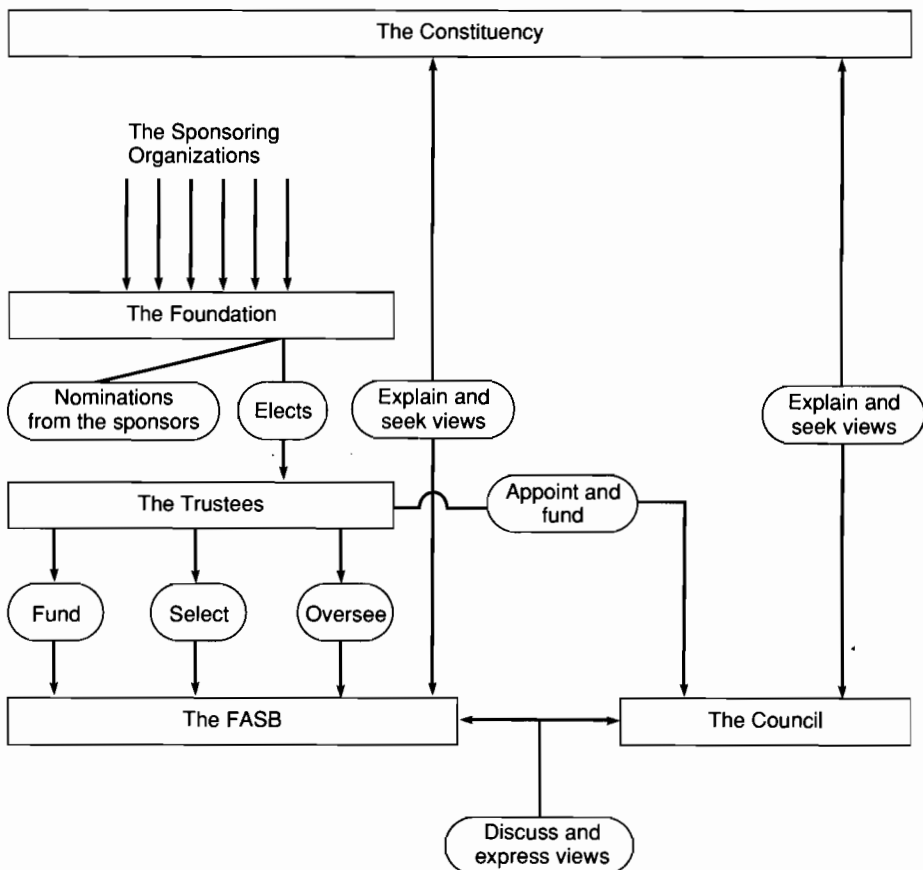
The Constituency

The Sponsoring Organizations

The Foundation

Nominations from the sponsors

Elects

Explain and seek views

Explain and seek views

The Trustees

Appoint and fund

Fund

Select

Oversee

The FASB

The Council

Discuss and express views